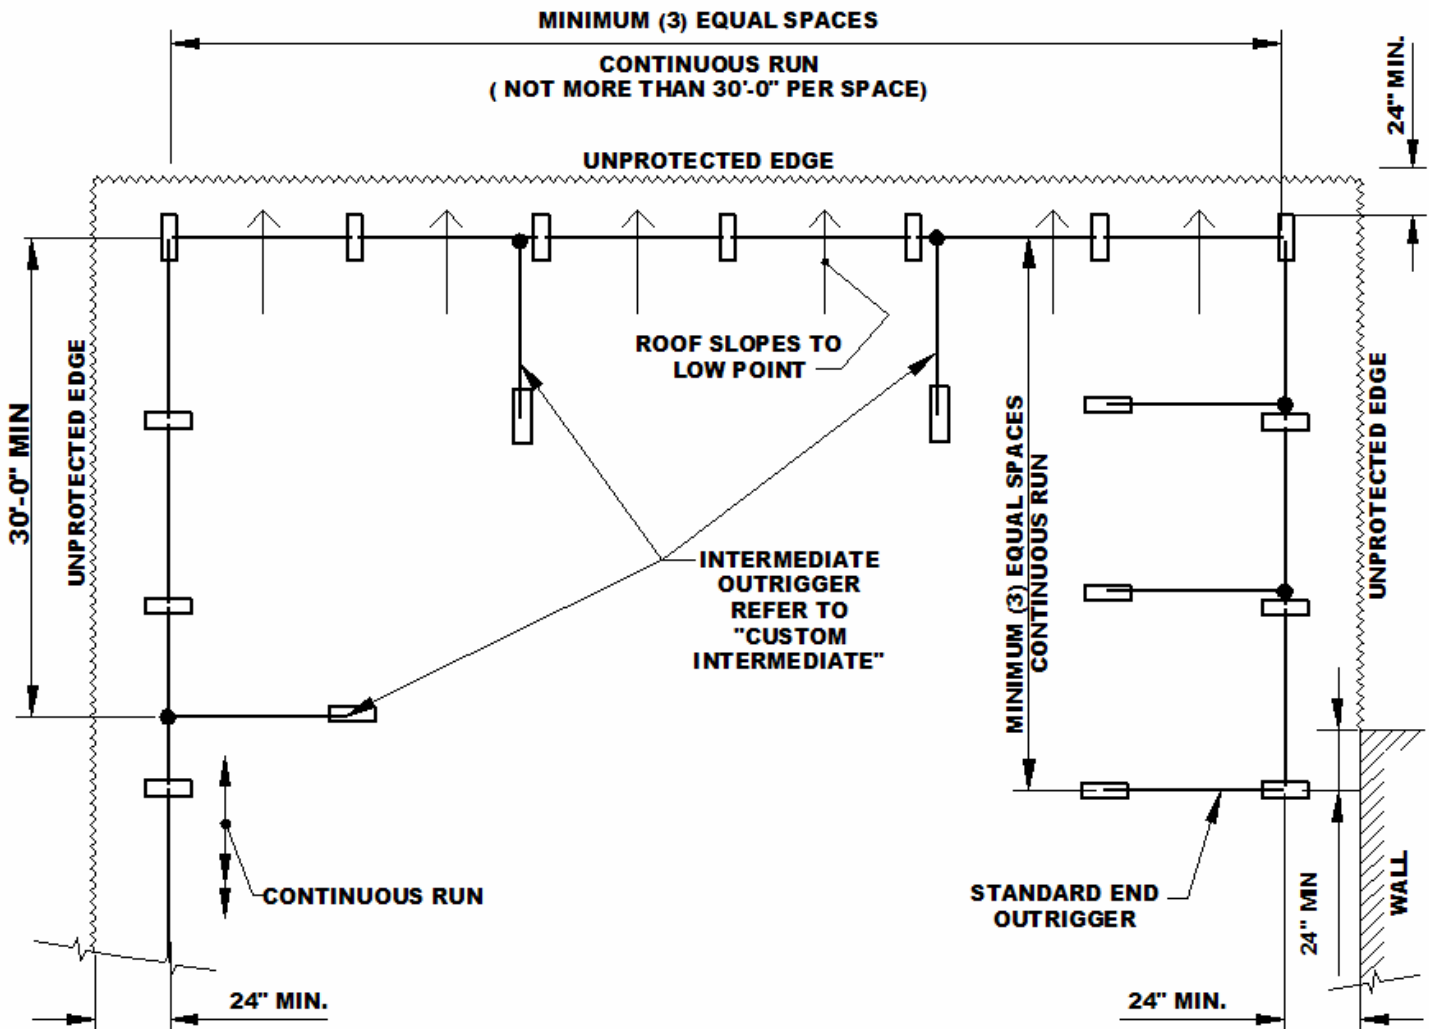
MINIMUM (3) EQUAL SPACES

CONTINUOUS RUN
( NOT MORE THAN 30'-0" PER SPACE)

24" MIN.

UNPROTECTED EDGE

ROOF SLOPES TO LOW POINT

30'-0" MIN

UNPROTECTED EDGE

MINIMUM (3) EQUAL SPACES
CONTINUOUS RUN

UNPROTECTED EDGE

INTERMEDIATE OUTRIGGER REFER TO "CUSTOM INTERMEDIATE"

CONTINUOUS RUN

STANDARD END OUTRIGGER

WALL

24" MIN

24" MIN.

24" MIN.